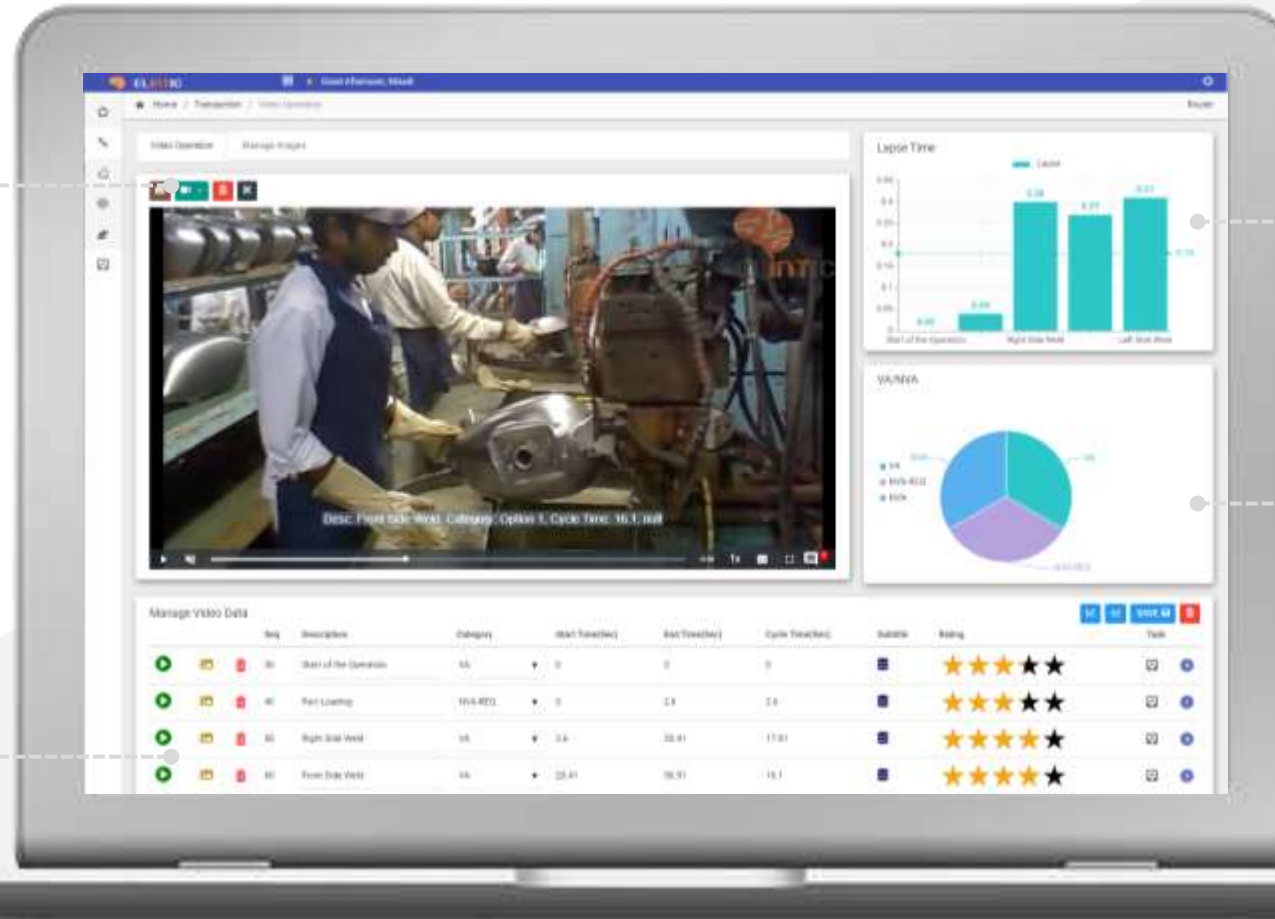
ELEXIC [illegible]

Good Afternoon, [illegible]

Home / Transaction / Video Operation

Video Operation | Manage Images

Desc: Front Side Weld, Category: Option 1, Cycle Time: 16.1, null

Lapse Time

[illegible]

0.00 | 0.04 | 0.38 | 0.31 | 0.37

Start of the Operation | Right Side Weld | Left Side Weld

VA/NVA

VA
NVA-REQ
NVA

Manage Video Data

SAVE

| | | | Seq | Description | Category | Start Time(Sec) | End Time(Sec) | Cycle Time(Sec) | Subtitle | Rating | Task | |
|---|---|---|---|---|---|---|---|---|---|---|---|---|
| | | | 00 | Start of the Operation | VA | 0 | 0 | 0 | | ★★★★★ | | |
| | | | 01 | Part Loading | NVA-REQ | 0 | 2.6 | 2.6 | | ★★★★★ | | |
| | | | 02 | Right Side Weld | VA | 2.6 | 20.41 | 17.81 | | ★★★★★ | | |
| | | | 03 | Front Side Weld | VA | 20.41 | 36.51 | 16.1 | | ★★★★★ | | |